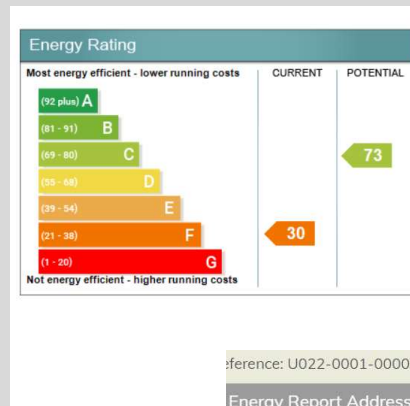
Energy Rating

| Most energy efficient - lower running costs | CURRENT | POTENTIAL |
|---|---|---|
| (92 plus) A | | |
| (81 - 91) B | | |
| (69 - 80) C | | 73 |
| (55 - 68) D | | |
| (39 - 54) E | | |
| (21 - 38) F | 30 | |
| (1 - 20) G | | |
| Not energy efficient - higher running costs | | |

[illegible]eference: U022-0001-0000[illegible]

Energy Report Address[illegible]